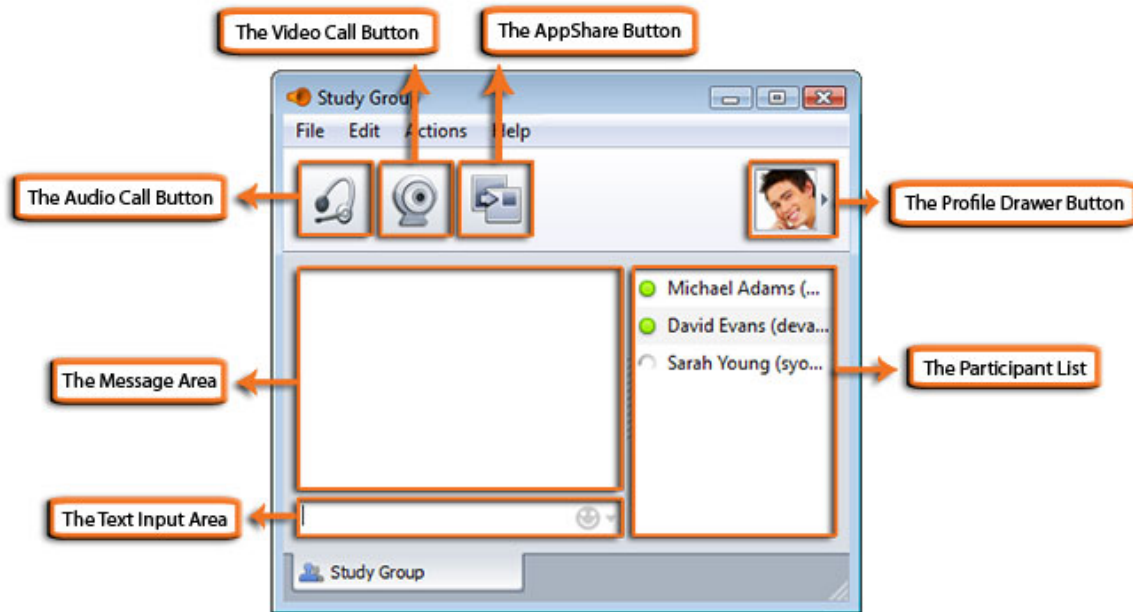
The Video Call Button

The AppShare Button

Study Group

File Edit Actions Help

The Audio Call Button

The Profile Drawer Button

Michael Adams (...

David Evans (deva...

Sarah Young (syo...

The Message Area

The Participant List

The Text Input Area

Study Group